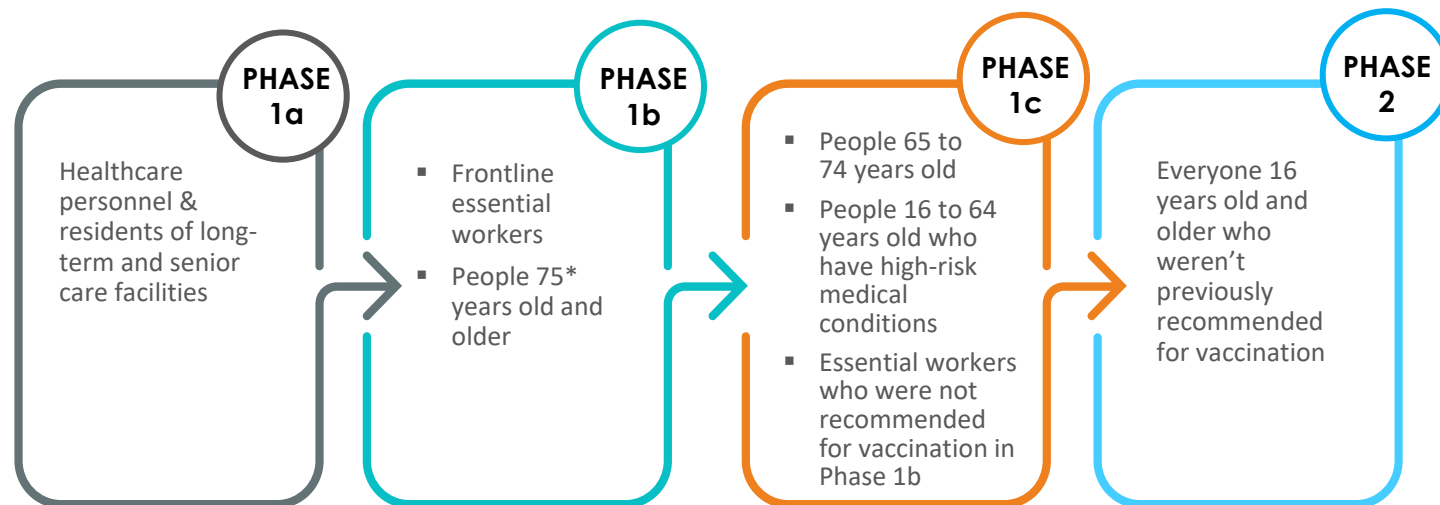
PHASE 1a

Healthcare personnel & residents of long-term and senior care facilities

PHASE 1b

▪ Frontline essential workers
▪ People 75* years old and older

PHASE 1c

▪ People 65 to 74 years old
▪ People 16 to 64 years old who have high-risk medical conditions
▪ Essential workers who were not recommended for vaccination in Phase 1b

PHASE 2

Everyone 16 years old and older who weren't previously recommended for vaccination